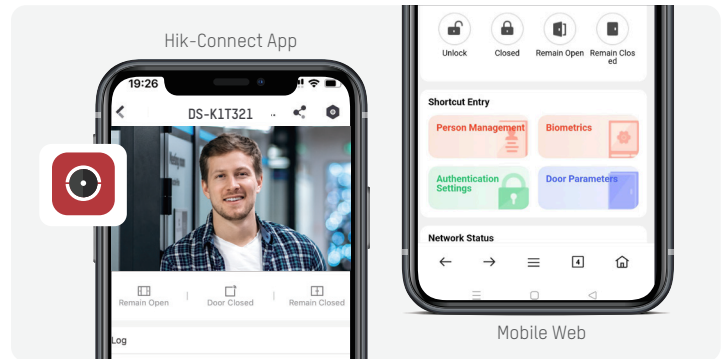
Hik-Connect App

19:26

DS-K1T321

Remain Open

Door Closed

Remain Closed

Log

Unlock

Closed

Remain Open

Remain Closed

Shortcut Entry

Person Management

Biometrics

Authentication Settings

Door Parameters

Network Status

4

Mobile Web